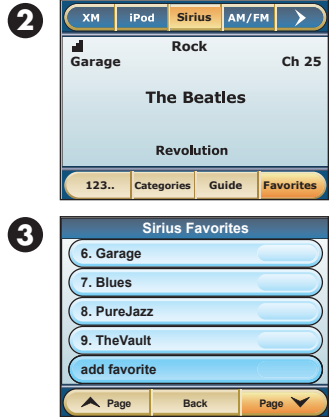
2

XM | iPod | Sirius | AM/FM

Rock
Garage
Ch 25

The Beatles

Revolution

123.. | Categories | Guide | Favorites

3

Sirius Favorites

6. Garage
7. Blues
8. PureJazz
9. TheVault
add favorite

Page | Back | Page